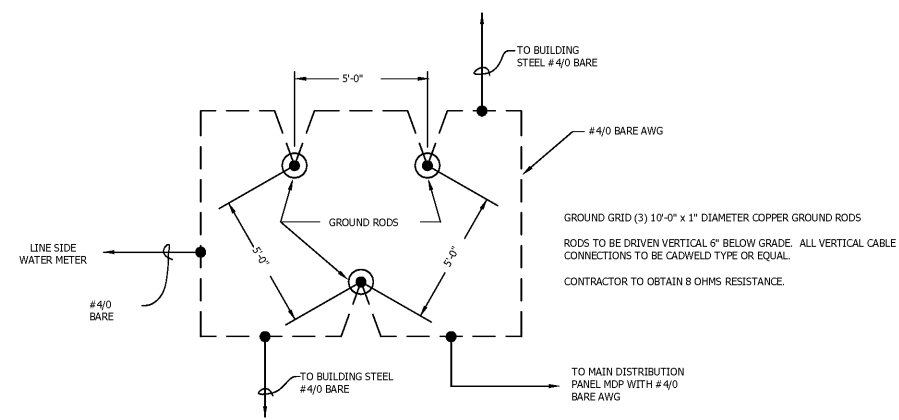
TO BUILDING STEEL #4/0 BARE

5'-0"

#4/0 BARE AWG

GROUND RODS

5'-0"

5'-0"

LINE SIDE WATER METER

#4/0 BARE

GROUND GRID (3) 10'-0" x 1" DIAMETER COPPER GROUND RODS

RODS TO BE DRIVEN VERTICAL 6" BELOW GRADE. ALL VERTICAL CABLE CONNECTIONS TO BE CADWELD TYPE OR EQUAL.

CONTRACTOR TO OBTAIN 8 OHMS RESISTANCE.

TO BUILDING STEEL #4/0 BARE

TO MAIN DISTRIBUTION PANEL MDP WITH #4/0 BARE AWG